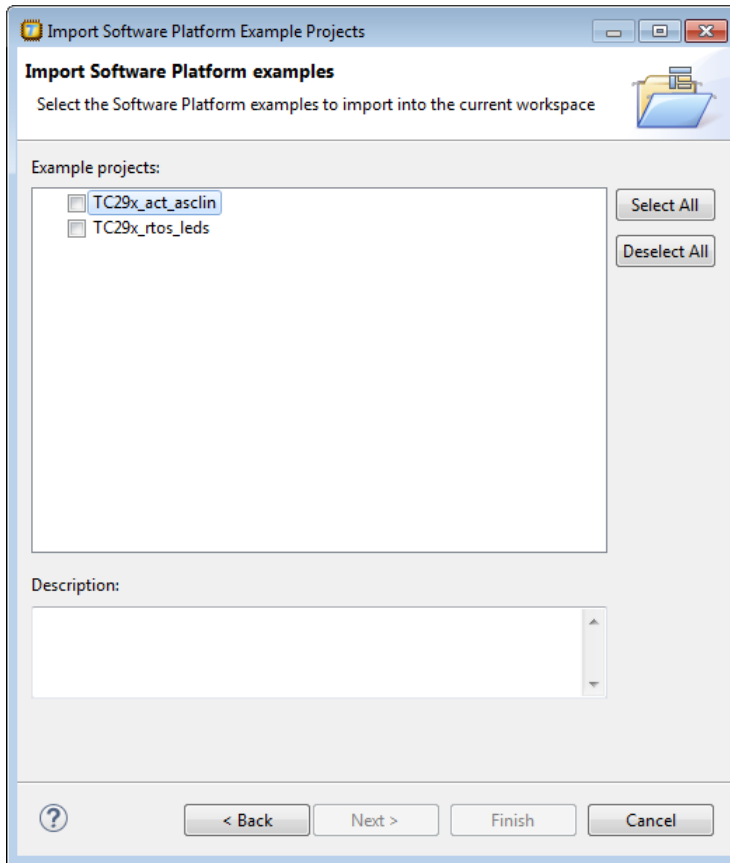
Import Software Platform Example Projects

Import Software Platform examples

Select the Software Platform examples to import into the current workspace

Example projects:

TC29x_act_asclin
TC29x_rtos_leds

Select All

Deselect All

Description:

?

< Back

Next >

Finish

Cancel